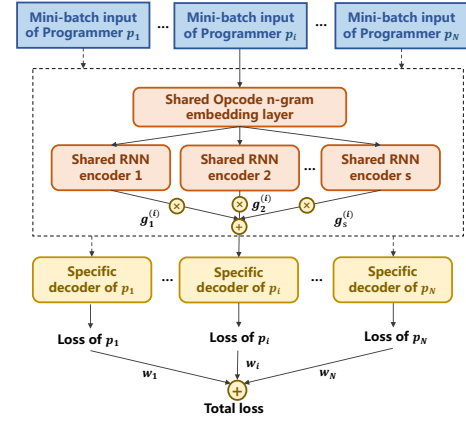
Mini-batch input of Programmer $p_1$

...

Mini-batch input of Programmer $p_i$

...

Mini-batch input of Programmer $p_N$

Shared Opcode n-gram embedding layer

Shared RNN encoder 1

Shared RNN encoder 2

...

Shared RNN encoder s

$g_1^{(i)}$

$g_2^{(i)}$

$g_s^{(i)}$

Specific decoder of $p_1$

...

Specific decoder of $p_i$

...

Specific decoder of $p_N$

Loss of $p_1$

Loss of $p_i$

Loss of $p_N$

$w_1$

$w_i$

$w_N$

Total loss